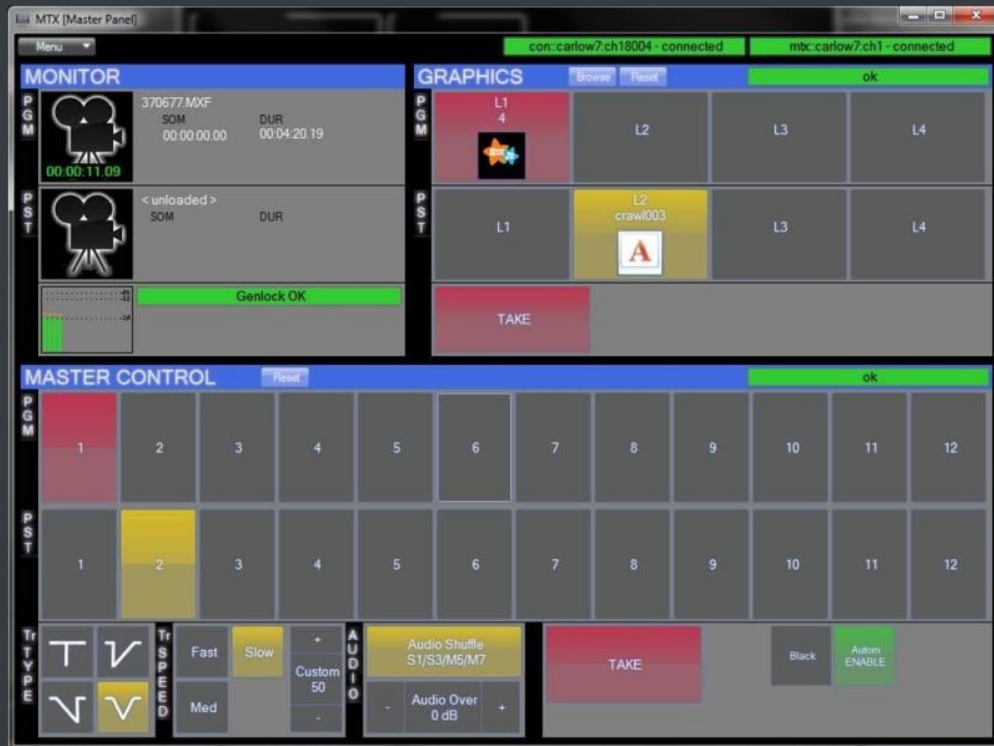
MTX [Master Panel]

Menu

con::carlow7:ch18004 - connected

mtc:carlow7:ch1 - connected

MONITOR

PGM

370677.MXF

SOM 00:00:00.00

DUR 00:04:20.19

00:00:11.09

PST

< unloaded >

SOM

DUR

Genlock OK

GRAPHICS

Browse

Reset

ok

PGM

L1
4

L2

L3

L4

PST

L1

L2
crawl003

A

L3

L4

TAKE

MASTER CONTROL

Reset

ok

PGM

| 1 | 2 | 3 | 4 | 5 | 6 | 7 | 8 | 9 | 10 | 11 | 12 |
|---|---|---|---|---|---|---|---|---|---|---|---|

PST

| 1 | 2 | 3 | 4 | 5 | 6 | 7 | 8 | 9 | 10 | 11 | 12 |
|---|---|---|---|---|---|---|---|---|---|---|---|

Tr TYPE

Tr SPEED

Fast

Slow

Med

+

Custom 50

-

AUDIO

Audio Shuffle S1/S3/M5/M7

-

Audio Over 0 dB

+

TAKE

Black

Autom ENABLE